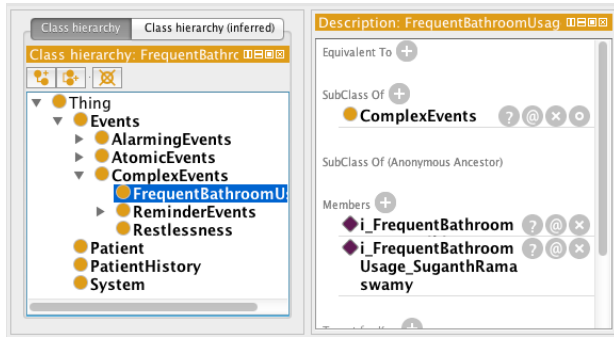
Class hierarchy | Class hierarchy (inferred)

Class hierarchy: FrequentBathrc

Thing
Events
AlarmingEvents
AtomicEvents
ComplexEvents
FrequentBathroomUs
ReminderEvents
Restlessness
Patient
PatientHistory
System

Description: FrequentBathroomUsag

Equivalent To

SubClass Of
ComplexEvents

SubClass Of (Anonymous Ancestor)

Members
i_FrequentBathroom
i_FrequentBathroomUsage_SuganthRamaswamy

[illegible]